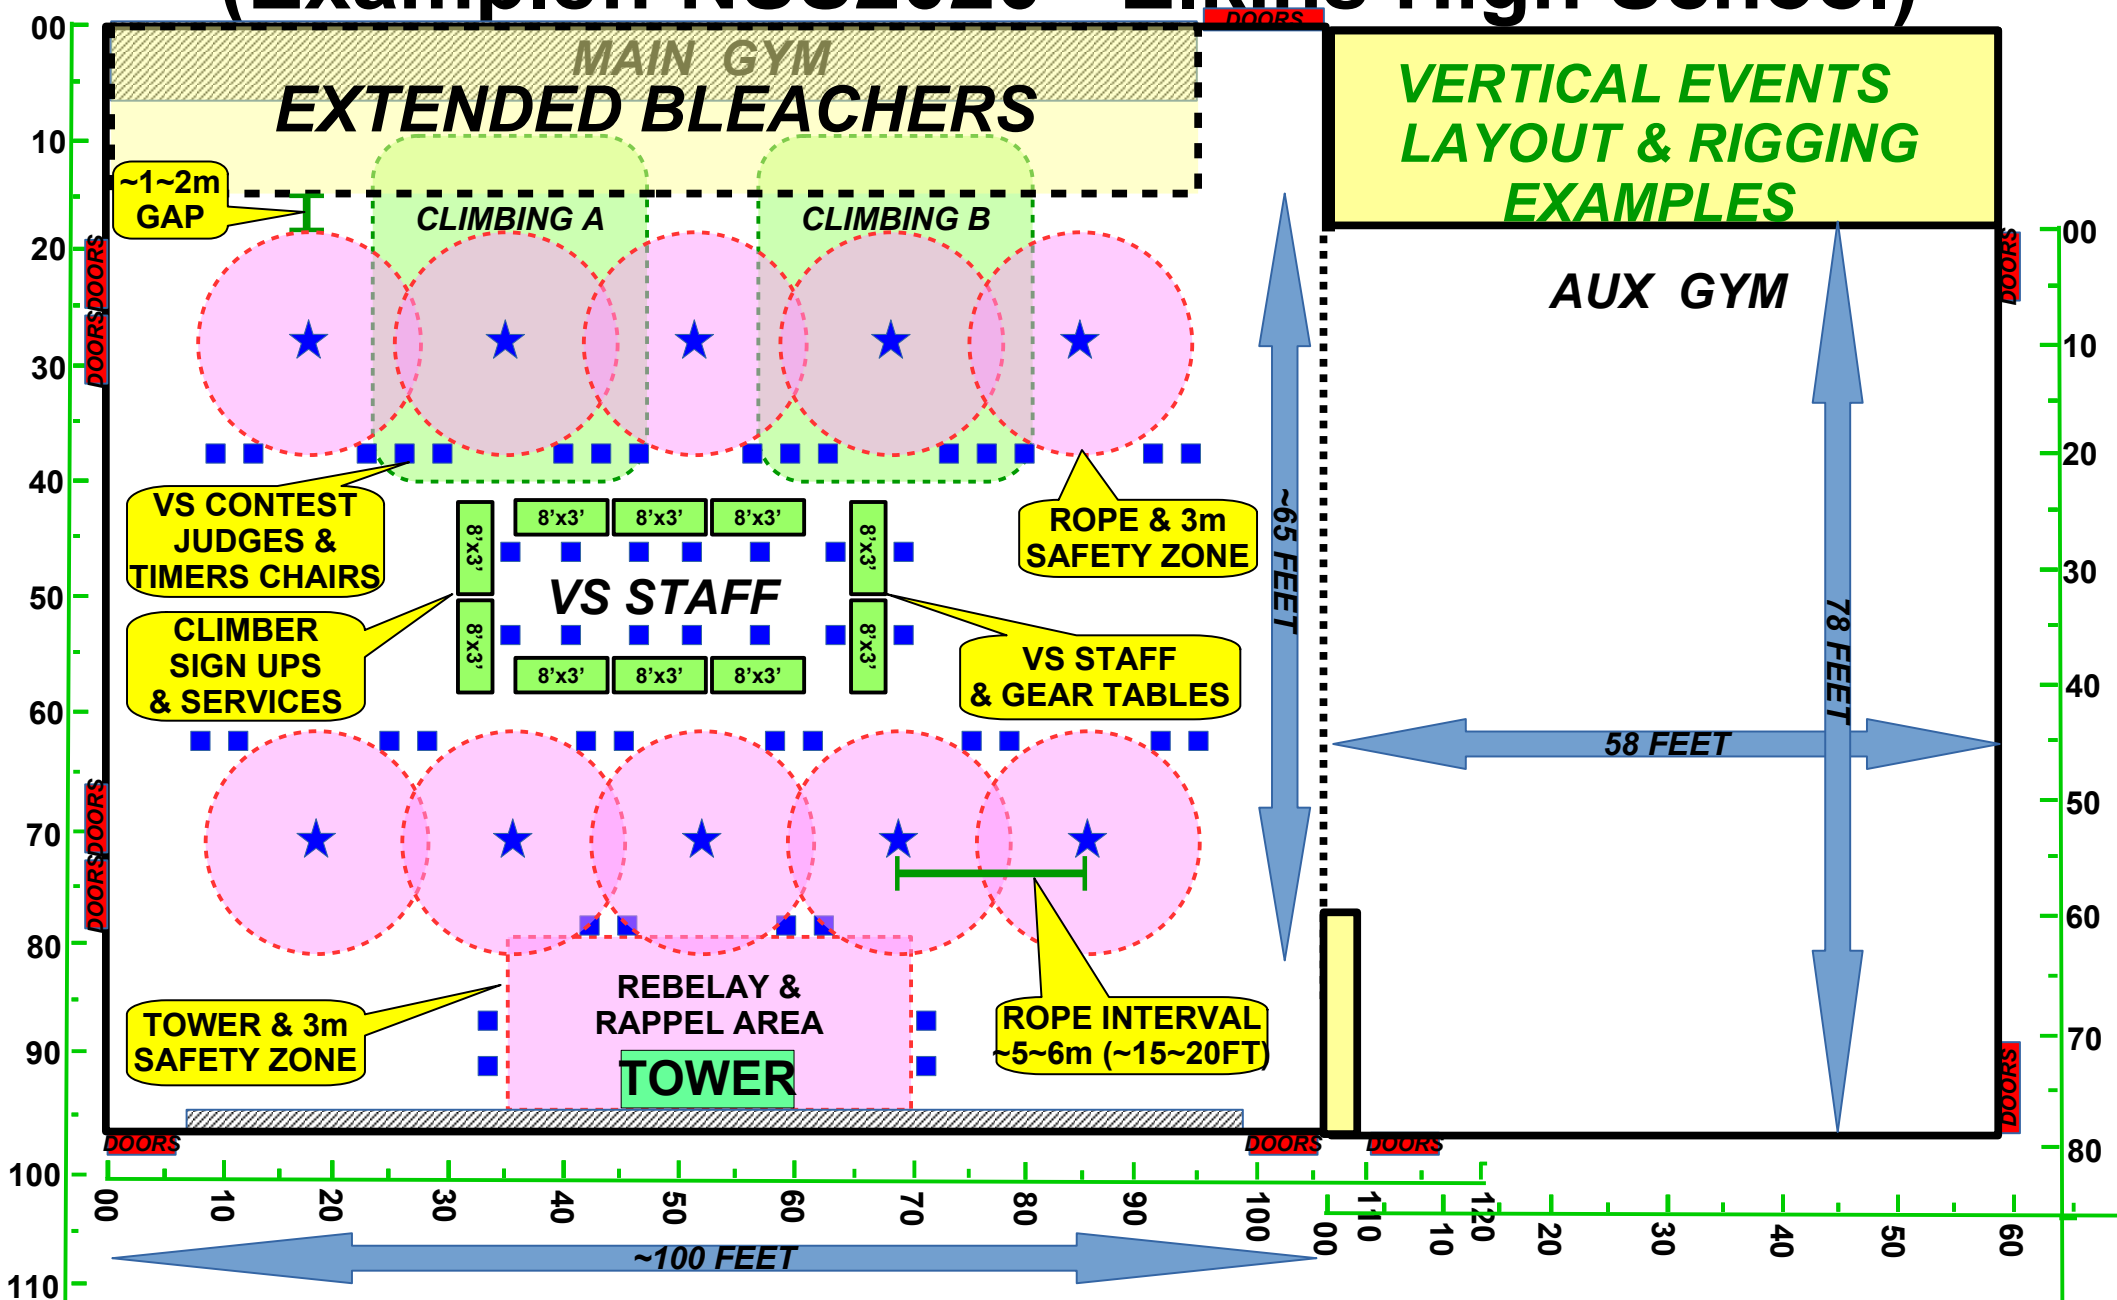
(Example: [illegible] High School)

DOORS

MAIN GYM

EXTENDED BLEACHERS

VERTICAL EVENTS LAYOUT & RIGGING EXAMPLES

~1~2m GAP

CLIMBING A

CLIMBING B

AUX GYM

VS CONTEST JUDGES & TIMERS CHAIRS

8'x3' 8'x3' 8'x3' 8'x3' 8'x3'

ROPE & 3m SAFETY ZONE

~65 FEET

78 FEET

VS STAFF

CLIMBER SIGN UPS & SERVICES

8'x3' 8'x3' 8'x3' 8'x3' 8'x3'

VS STAFF & GEAR TABLES

58 FEET

REBELAY & RAPPEL AREA

TOWER

TOWER & 3m SAFETY ZONE

ROPE INTERVAL ~5~6m (~15~20FT)

DOORS DOORS DOORS DOORS DOORS DOORS DOORS DOORS DOORS DOORS

00 10 20 30 40 50 60 70 80 90 100 110

00 10 20 30 40 50 60 70 80 90 100 110 120

00 10 20 30 40 50 60

00 10 20 30 40 50 60 70 80

~100 FEET